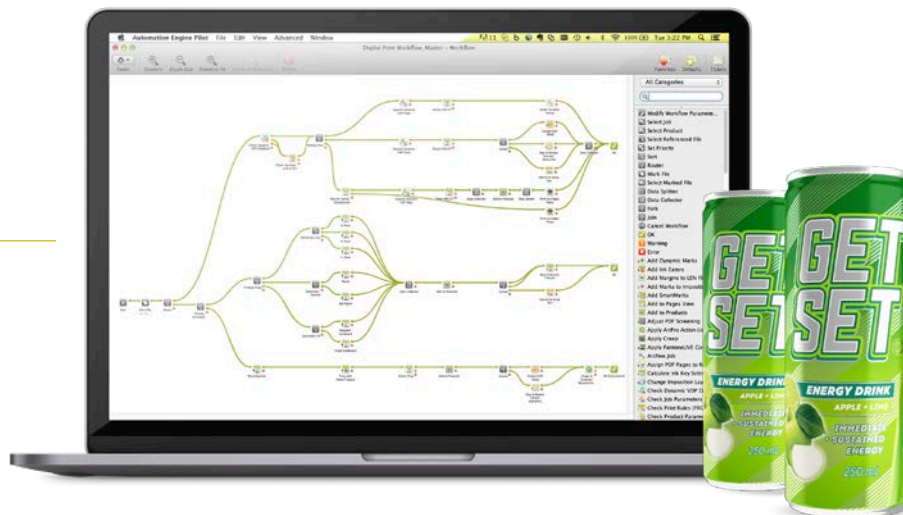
Automation Engine Pilot File Edit View Advanced Window

Tue 3:22 PM

Digital Print Workflow, Master – Workflow

All Categories

Modify Workflow Parameters
Select Job
Select Product
Select Referenced File
Set Priority
Sort
Router
Mark File
Select Marked File
Data Splitter
Data Collector
Fork
Join
Cancel Workflow
OK
Warning
Error
Add Dynamic Marks
Add Ink Eaters
Add Margins to LEN Fi
Add Marks to Imposit
Add SmartMarks
Add to Pages View
Add to Products
Adjust PDF Screening
Apply ArtPro Action Li
Apply Creep
Apply Pantone LIVE Co
Archive Job
Assign PDF Pages to
Calculate Ink Key Setti
Change Inspection Lay
Check Dynamic VDP C
Check Job Parameters
Check Print Rules (PRC
Check Product Parame

GET SET
ENERGY DRINK
APPLE + LIME
IMMEDIATE + SUSTAINED ENERGY
250 mL

GET SET
ENERGY DRINK
APPLE + LIME
IMMEDIATE + SUSTAINED ENERGY
250 mL